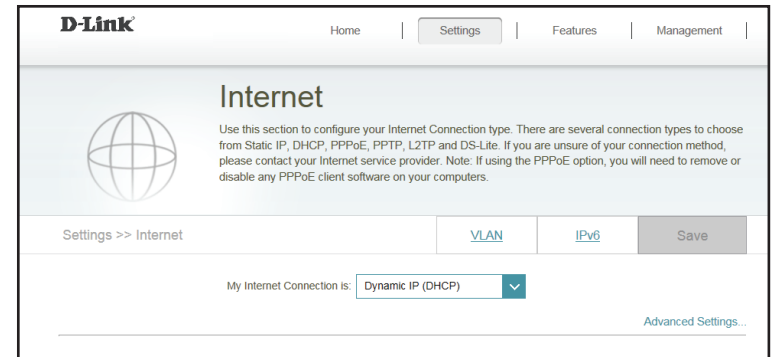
D-Link

Home | Settings | Features | Management

Internet

Use this section to configure your Internet Connection type. There are several connection types to choose from Static IP, DHCP, PPPoE, PPTP, L2TP and DS-Lite. If you are unsure of your connection method, please contact your Internet service provider. Note: If using the PPPoE option, you will need to remove or disable any PPPoE client software on your computers.

Settings >> Internet

VLAN

IPv6

Save

My Internet Connection is: Dynamic IP (DHCP)

Advanced Settings...